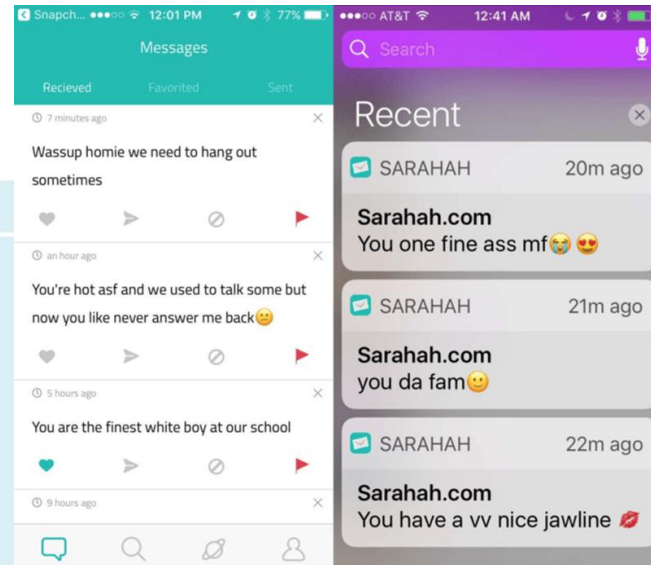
Snapch... ●●●○○ 12:01 PM 77%

Messages

Recieved Favorited Sent

7 minutes ago

Wassup homie we need to hang out sometimes

an hour ago

You're hot asf and we used to talk some but now you like never answer me back😕

5 hours ago

You are the finest white boy at our school

9 hours ago

●●●○○ AT&T 12:41 AM

Search

Recent

SARAHAH 20m ago

Sarahah.com
You one fine ass mf😭😍

SARAHAH 21m ago

Sarahah.com
you da fam🙂

SARAHAH 22m ago

Sarahah.com
You have a vv nice jawline 💋